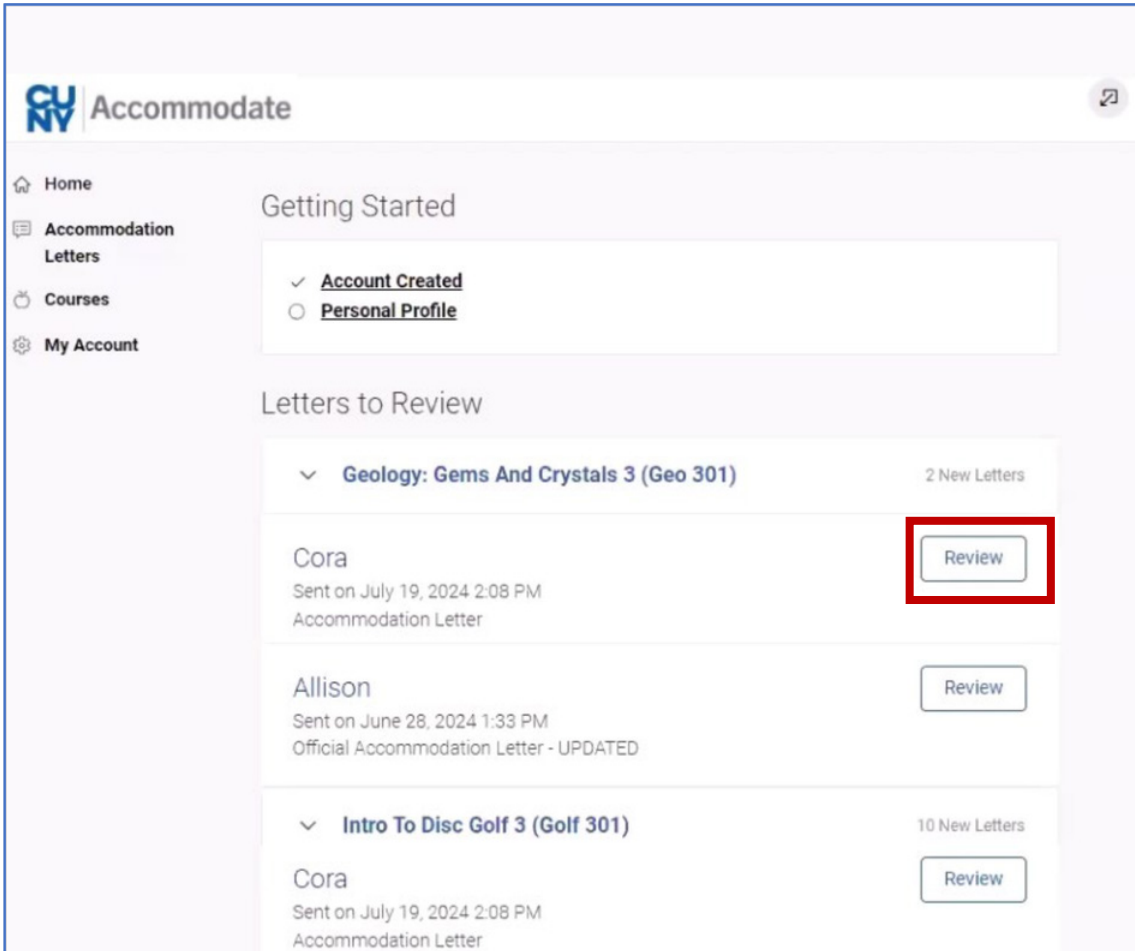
CUNY Accommodate

Home
Accommodation Letters
Courses
My Account

Getting Started

Account Created
Personal Profile

Letters to Review

Geology: Gems And Crystals 3 (Geo 301)
2 New Letters

Cora
Sent on July 19, 2024 2:08 PM
Accommodation Letter
Review

Allison
Sent on June 28, 2024 1:33 PM
Official Accommodation Letter - UPDATED
Review

Intro To Disc Golf 3 (Golf 301)
10 New Letters

Cora
Sent on July 19, 2024 2:08 PM
Accommodation Letter
Review